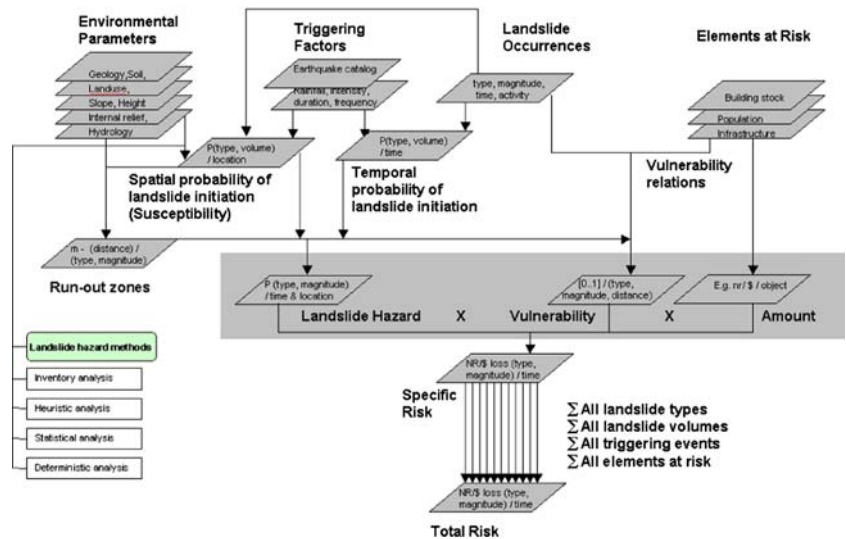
Environmental Parameters

Geology,Soil,
Landuse,
Slope, Height
Internal relief,
Hydrology

Triggering Factors

Earthquake catalog
Rainfall, intensity, duration, frequency

Landslide Occurrences

type, magnitude, time, activity

Elements at Risk

Building stock
Population
Infrastructure

P(type, volume) / location

P(type, volume) / time

Spatial probability of landslide initiation (Susceptibility)

Temporal probability of landslide initiation

Vulnerability relations

m - (distance) / (type, magnitude)

Run-out zones

P (type, magnitude) / time & location

[0..1] / (type, magnitude, distance)

E.g. nr/ $ / object

Landslide Hazard X Vulnerability X Amount

Landslide hazard methods

Inventory analysis

Heuristic analysis

Statistical analysis

Deterministic analysis

Specific Risk

NR/$ loss (type, magnitude) / time

$\sum$ All landslide types
$\sum$ All landslide volumes
$\sum$ All triggering events
$\sum$ All elements at risk

NR/$ loss (type, magnitude) / time

Total Risk